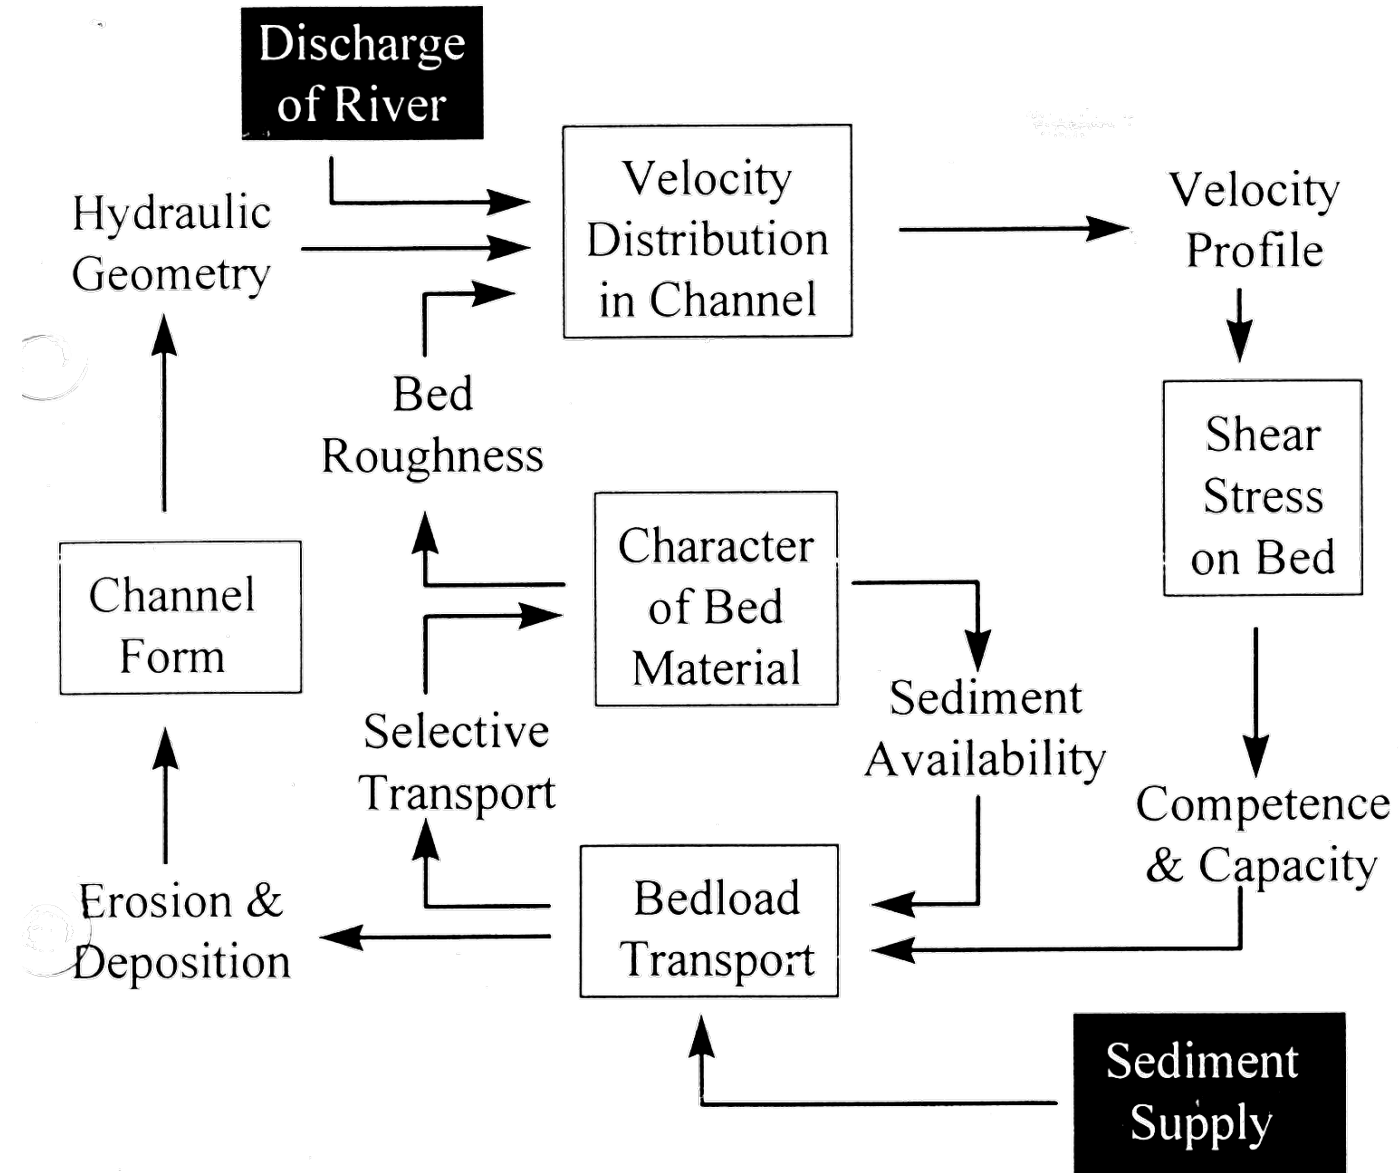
Discharge of River

Hydraulic Geometry

Velocity Distribution in Channel

Velocity Profile

Bed Roughness

Shear Stress on Bed

Channel Form

Character of Bed Material

Sediment Availability

Selective Transport

Competence & Capacity

Erosion & Deposition

Bedload Transport

Sediment Supply